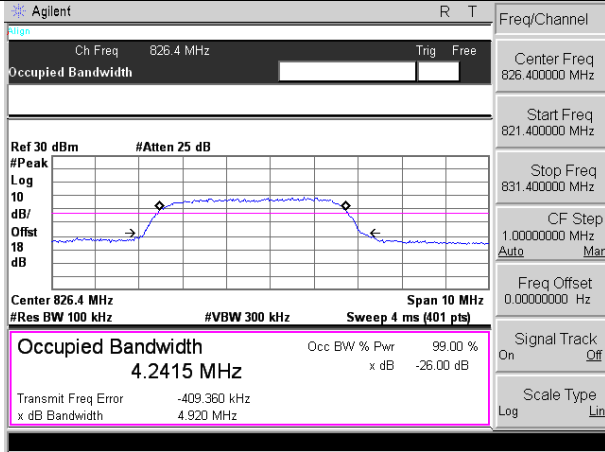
Agilent

R T

Freq/Channel

Align

Ch Freq 826.4 MHz

Trig Free

Occupied Bandwidth

Center Freq
826.400000 MHz

Start Freq
821.400000 MHz

Stop Freq
831.400000 MHz

CF Step
1.00000000 MHz
Auto Man

Freq Offset
0.00000000 Hz

Signal Track
On Off

Scale Type
Log Lin

Ref 30 dBm #Atten 25 dB
#Peak
Log
10
dB/
Offst
18
dB

Center 826.4 MHz Span 10 MHz
#Res BW 100 kHz #VBW 300 kHz Sweep 4 ms (401 pts)

Occupied Bandwidth
4.2415 MHz

Occ BW % Pwr 99.00 %
x dB -26.00 dB

Transmit Freq Error -409.360 kHz
x dB Bandwidth 4.920 MHz